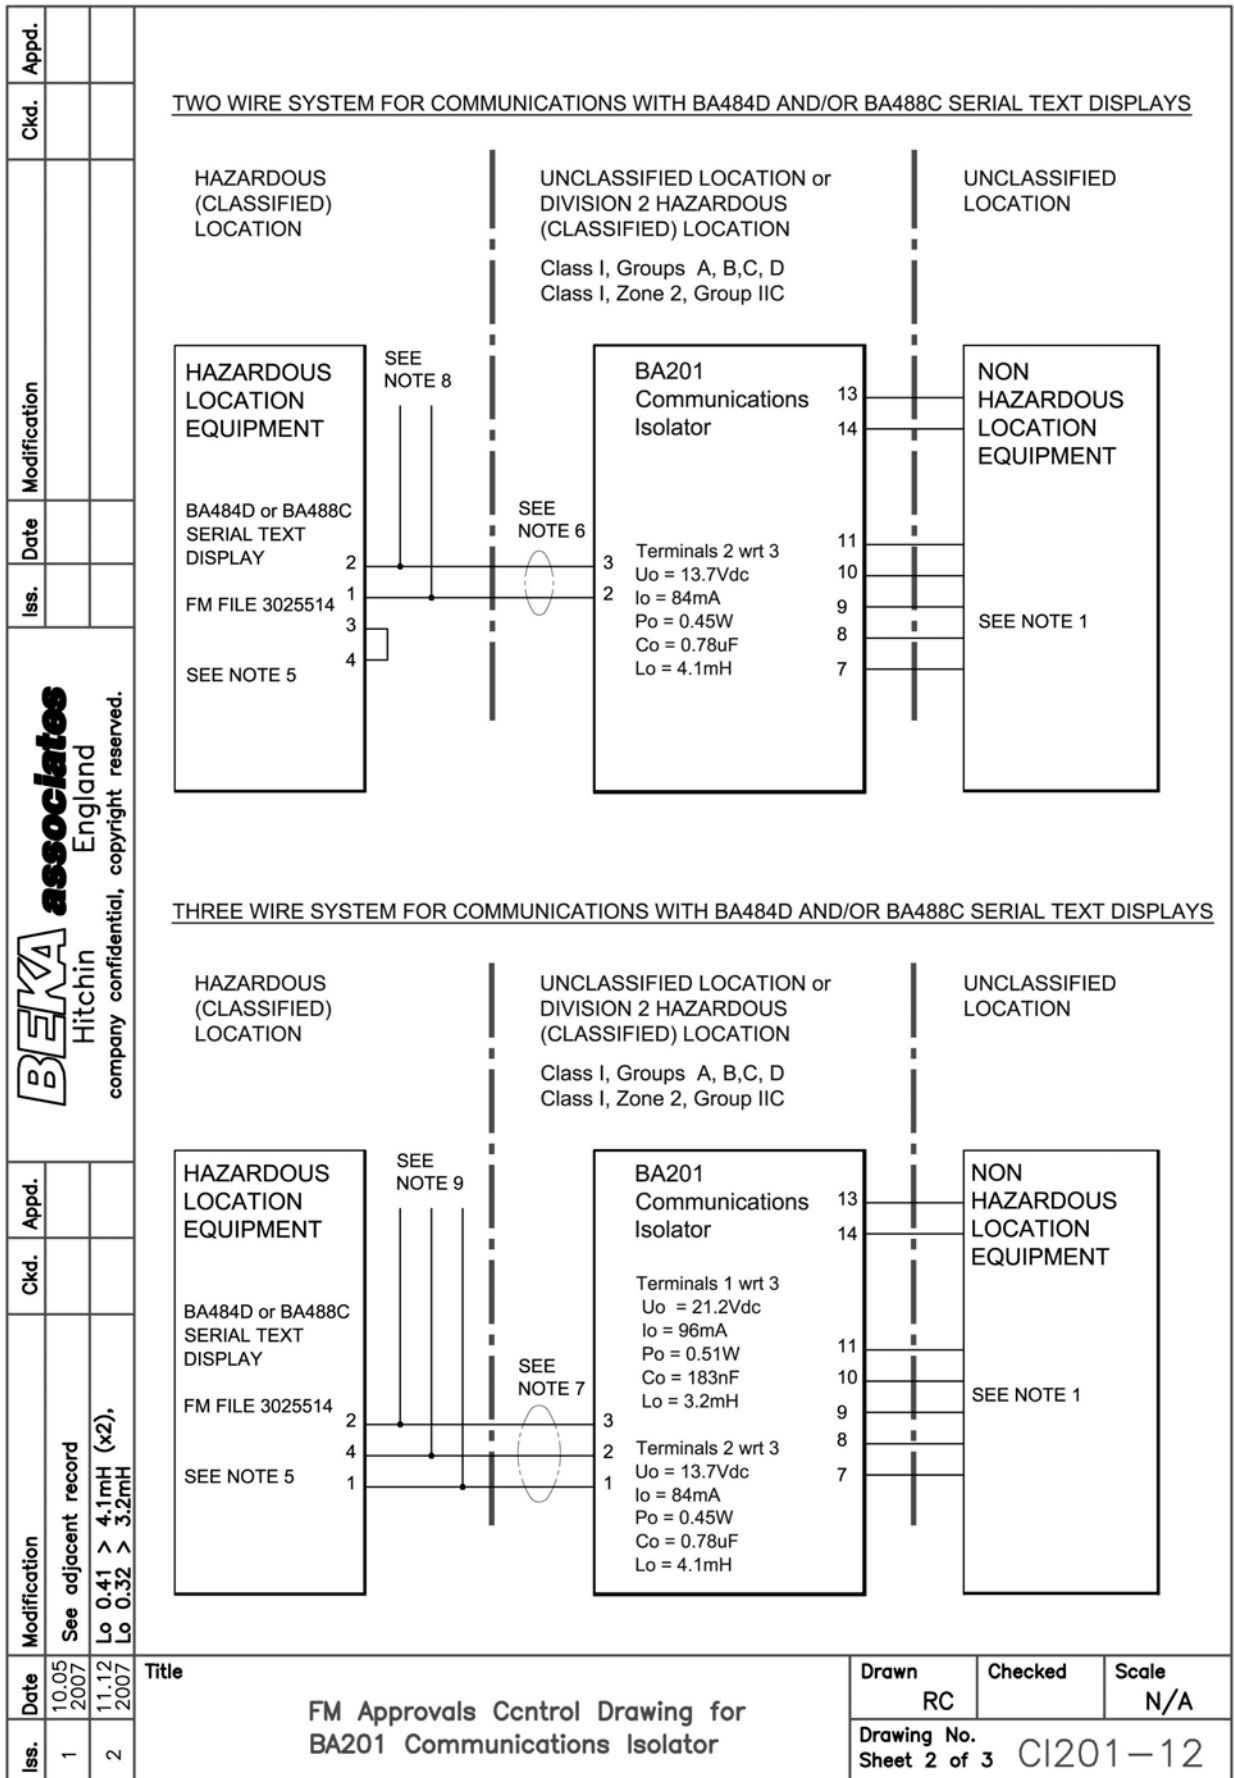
Appd.
Ckd.
Modification
Date
Iss.

TWO WIRE SYSTEM FOR COMMUNICATIONS WITH BA484D AND/OR BA488C SERIAL TEXT DISPLAYS

HAZARDOUS (CLASSIFIED) LOCATION

UNCLASSIFIED LOCATION or DIVISION 2 HAZARDOUS (CLASSIFIED) LOCATION

Class I, Groups A, B,C, D
Class I, Zone 2, Group IIC

UNCLASSIFIED LOCATION

HAZARDOUS LOCATION EQUIPMENT

BA484D or BA488C SERIAL TEXT DISPLAY

FM FILE 3025514

SEE NOTE 5

2
1
3
4

SEE NOTE 8

SEE NOTE 6

BA201 Communications Isolator

3
2

Terminals 2 wrt 3
Uo = 13.7Vdc
Io = 84mA
Po = 0.45W
Co = 0.78uF
Lo = 4.1mH

13
14
11
10
9
8
7

NON HAZARDOUS LOCATION EQUIPMENT

SEE NOTE 1

THREE WIRE SYSTEM FOR COMMUNICATIONS WITH BA484D AND/OR BA488C SERIAL TEXT DISPLAYS

HAZARDOUS (CLASSIFIED) LOCATION

UNCLASSIFIED LOCATION or DIVISION 2 HAZARDOUS (CLASSIFIED) LOCATION

Class I, Groups A, B,C, D
Class I, Zone 2, Group IIC

UNCLASSIFIED LOCATION

HAZARDOUS LOCATION EQUIPMENT

BA484D or BA488C SERIAL TEXT DISPLAY

FM FILE 3025514

SEE NOTE 5

2
4
1

SEE NOTE 9

SEE NOTE 7

BA201 Communications Isolator

Terminals 1 wrt 3
Uo = 21.2Vdc
Io = 96mA
Po = 0.51W
Co = 183nF
Lo = 3.2mH

3
2
1

Terminals 2 wrt 3
Uo = 13.7Vdc
Io = 84mA
Po = 0.45W
Co = 0.78uF
Lo = 4.1mH

13
14
11
10
9
8
7

NON HAZARDOUS LOCATION EQUIPMENT

SEE NOTE 1

BEKA associates
Hitchin England
company confidential, copyright reserved.

Appd.
Ckd.
Modification
Date
Iss.

| Iss. | Date | Modification |
|---|---|---|
| 1 | 10.05 2007 | See adjacent record |
| 2 | 11.12 2007 | Lo 0.41 > 4.1mH (x2), Lo 0.32 > 3.2mH |

Title
FM Approvals Ccntrol Drawing for BA201 Communications Isolator

Drawn RC
Checked
Scale N/A
Drawing No.
Sheet 2 of 3
CI201—12